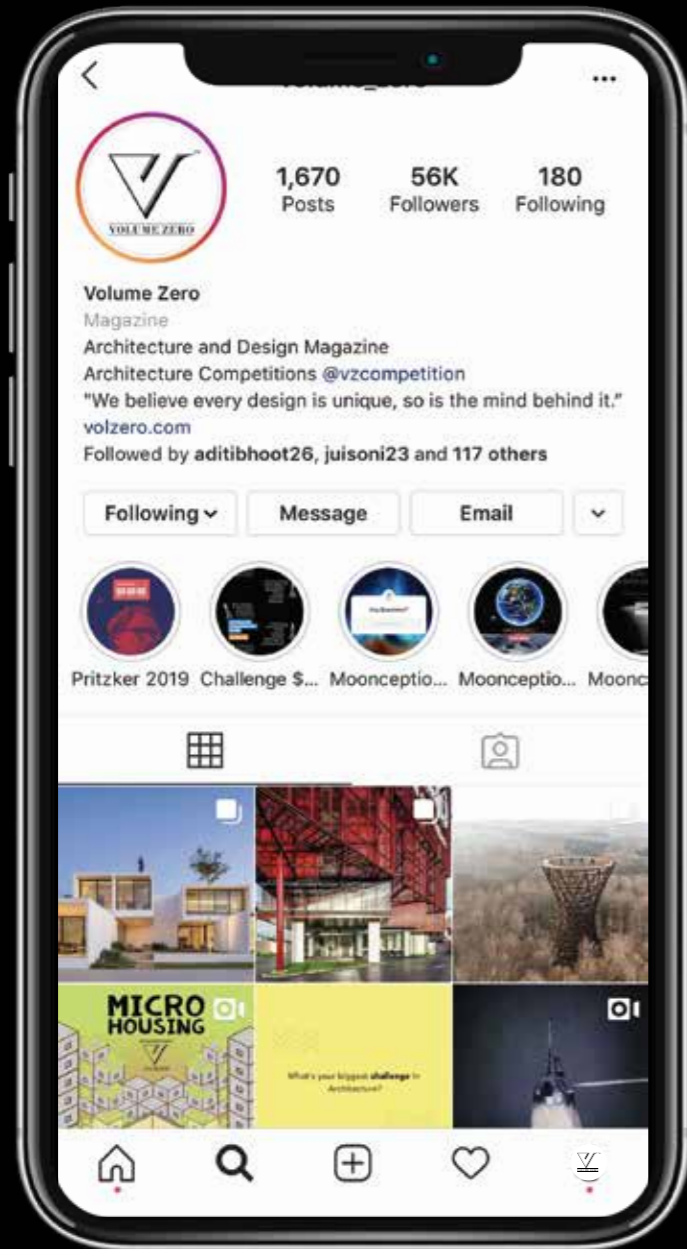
volume_zero

VOLUME ZERO

1,670
Posts

56K
Followers

180
Following

Volume Zero
Magazine
Architecture and Design Magazine
Architecture Competitions @vzcompetition
"We believe every design is unique, so is the mind behind it."
volzero.com
Followed by aditibhoot26, juisoni23 and 117 others

Following
Message
Email

Pritzker 2019
Challenge $...
Moonceptio...
Moonceptio...
Moonc

MICRO HOUSING

What's your biggest challenge in Architecture?